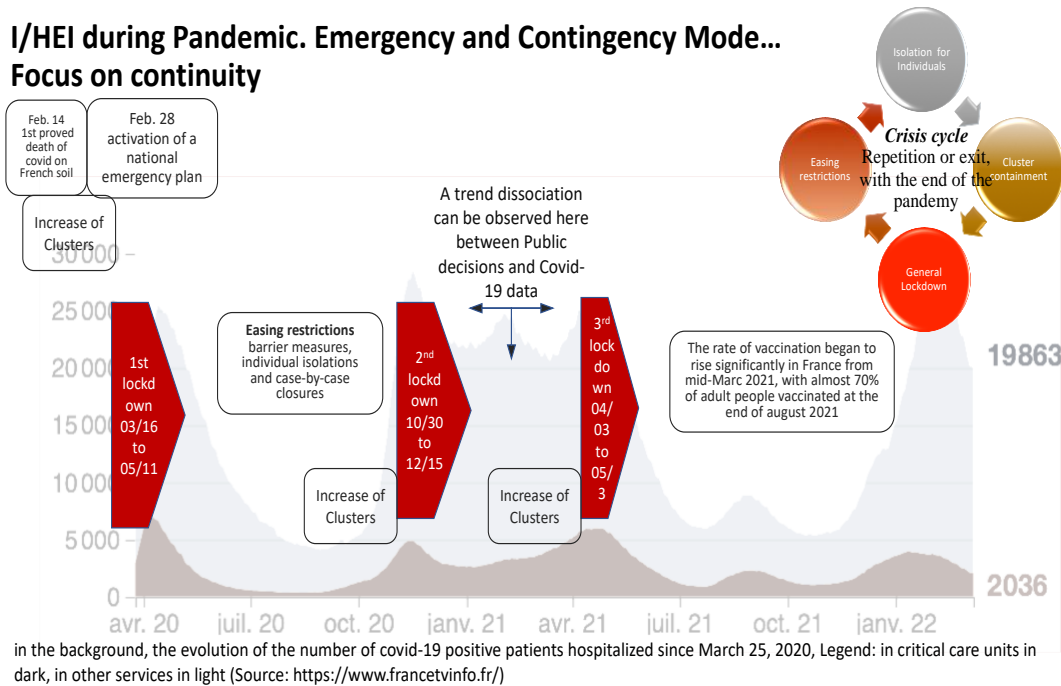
I/HEI during Pandemic. Emergency and Contingency Mode…
Focus on continuity

Feb. 14
1st proved death of covid on French soil

Feb. 28
activation of a national emergency plan

Increase of Clusters

Isolation for Individuals

Crisis cycle
Repetition or exit, with the end of the pandemy

Easing restrictions

Cluster containment

General Lockdown

A trend dissociation can be observed here between Public decisions and Covid-19 data

30000
25000
20000
15000
10000
5000
0

1st lockdown 03/16 to 05/11

Easing restrictions
barrier measures, individual isolations and case-by-case closures

2nd lockdown 10/30 to 12/15

3rd lockdown 04/03 to 05/3

Increase of Clusters

Increase of Clusters

The rate of vaccination began to rise significantly in France from mid-Marc 2021, with almost 70% of adult people vaccinated at the end of august 2021

19863
2036

avr. 20 juil. 20 oct. 20 janv. 21 avr. 21 juil. 21 oct. 21 janv. 22

in the background, the evolution of the number of covid-19 positive patients hospitalized since March 25, 2020, Legend: in critical care units in dark, in other services in light (Source: https://www.francetvinfo.fr/)